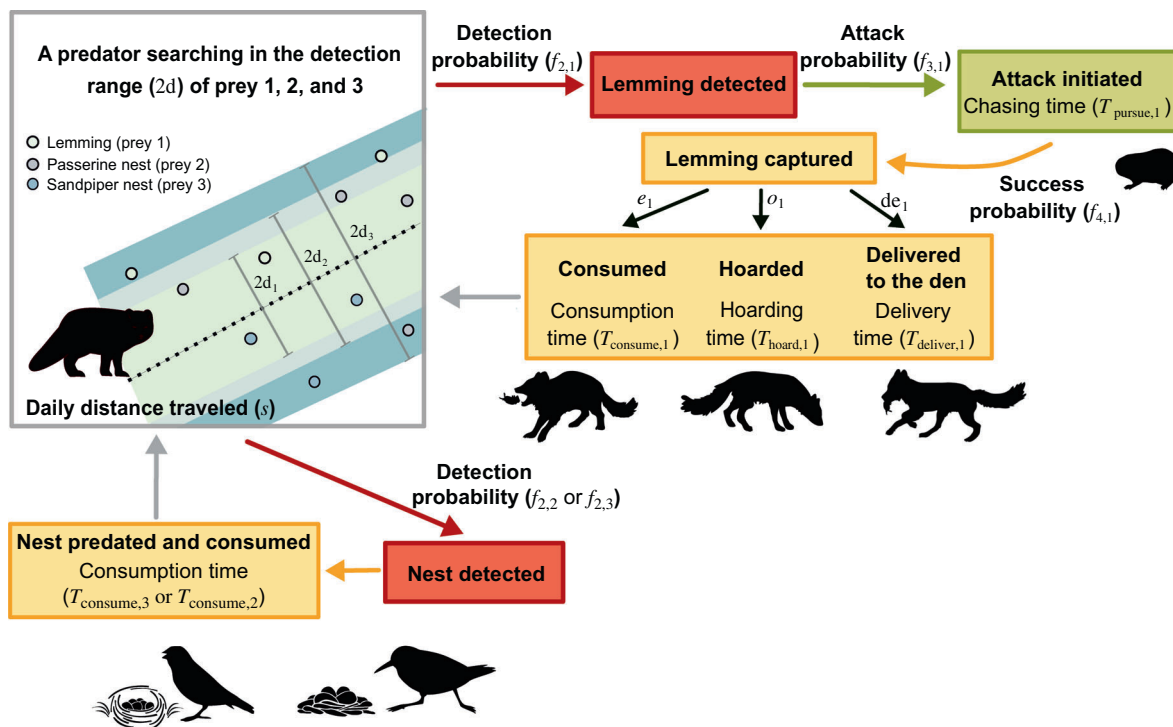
A predator searching in the detection range (2d) of prey 1, 2, and 3

Lemming (prey 1)
Passerine nest (prey 2)
Sandpiper nest (prey 3)

$2d_1$
$2d_2$
$2d_3$

Daily distance traveled ($s$)

Detection probability ($f_{2,1}$)

Lemming detected

Attack probability ($f_{3,1}$)

Attack initiated
Chasing time ($T_{\text{pursue},1}$)

Lemming captured

Success probability ($f_{4,1}$)

$e_1$
$o_1$
$de_1$

Consumed
Consumption time ($T_{\text{consume},1}$)

Hoarded
Hoarding time ($T_{\text{hoard},1}$)

Delivered to the den
Delivery time ($T_{\text{deliver},1}$)

Detection probability ($f_{2,2}$ or $f_{2,3}$)

Nest predated and consumed
Consumption time
($T_{\text{consume},3}$ or $T_{\text{consume},2}$)

Nest detected